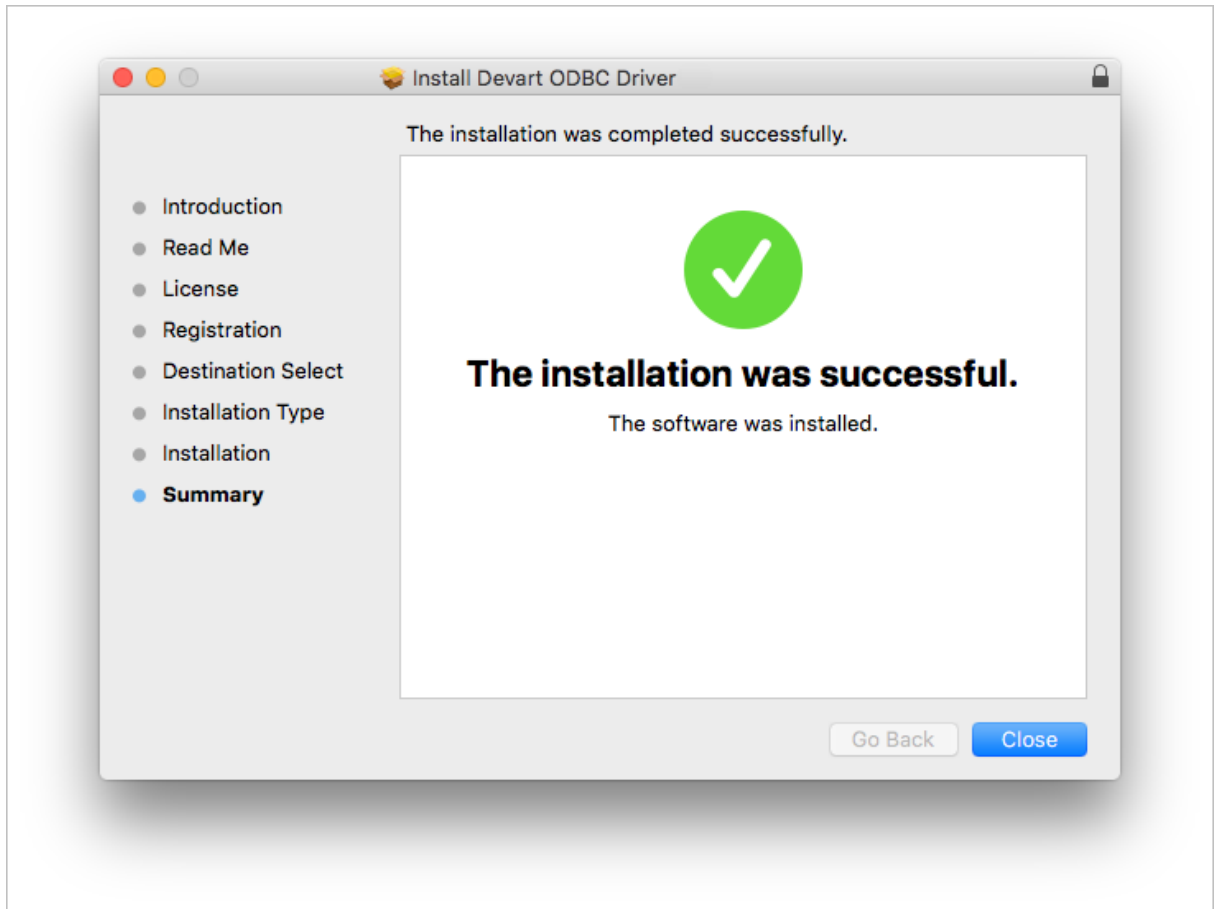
Install Devart ODBC Driver

The installation was completed successfully.

Introduction
Read Me
License
Registration
Destination Select
Installation Type
Installation
Summary

The installation was successful.

The software was installed.

Go Back
Close